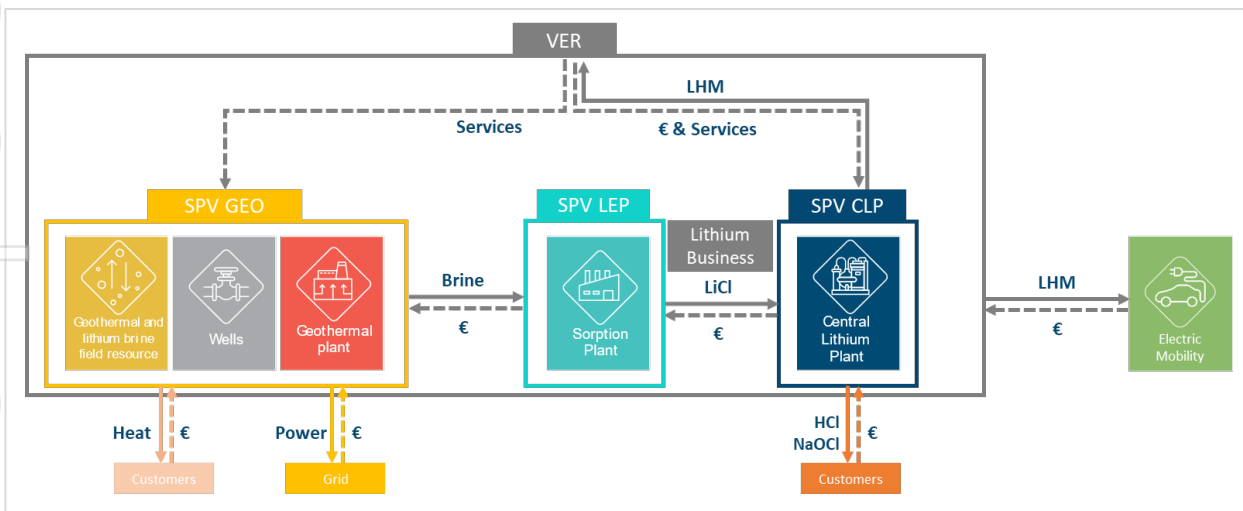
VER

LHM

Services

€ & Services

SPV GEO

Geothermal and lithium brine field resource

Wells

Geothermal plant

Brine

€

SPV LEP

Sorption Plant

Lithium Business

LiCl

€

SPV CLP

Central Lithium Plant

LHM

€

Electric Mobility

Heat

€

Customers

Power

€

Grid

HCl
NaOCl

€

Customers